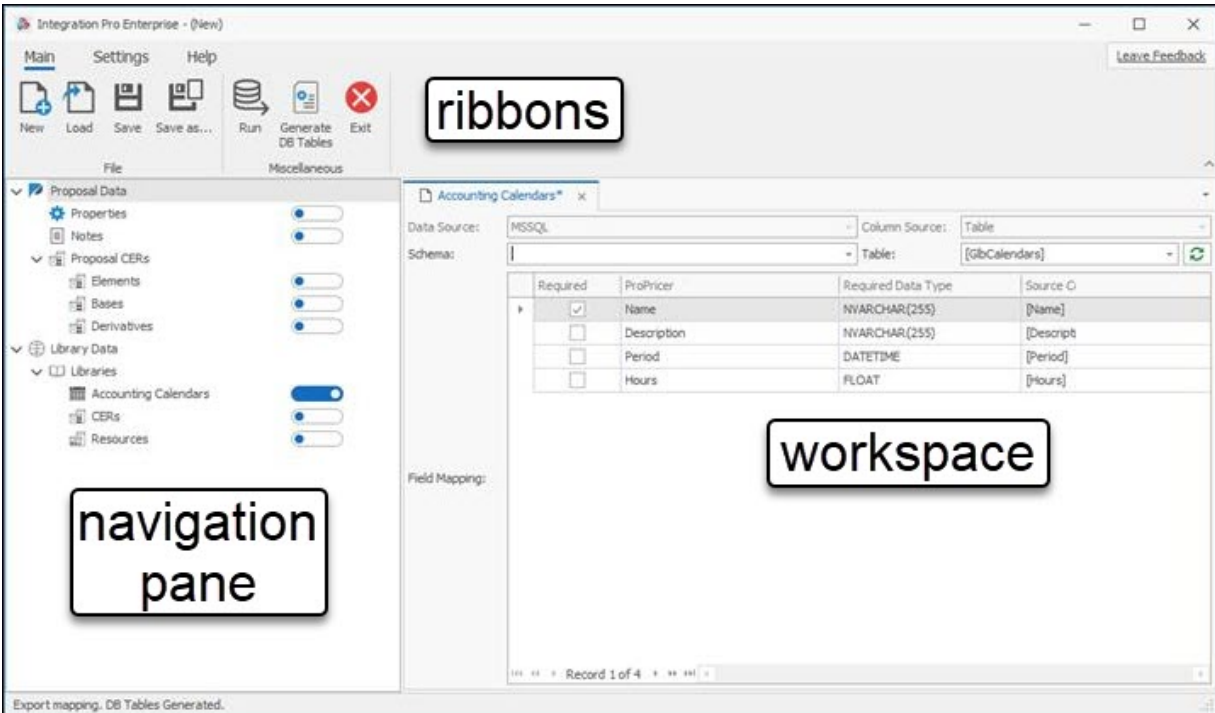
Integration Pro Enterprise - (New)

Main Settings Help

Leave Feedback

New Load Save Save as... Run Generate DB Tables Exit

File Miscellaneous

ribbons

Proposal Data
Properties
Notes
Proposal CERs
Elements
Bases
Derivatives
Library Data
Libraries
Accounting Calendars
CERs
Resources

navigation pane

Accounting Calendars* ×

Data Source: MSSQL Column Source: Table
Schema: Table: [GlbCalendars]

| | Required | ProPricer | Required Data Type | Source C |
|---|---|---|---|---|
| ▸ | ☑ | Name | NVARCHAR(255) | [Name] |
| | ☐ | Description | NVARCHAR(255) | [Descripti |
| | ☐ | Period | DATETIME | [Period] |
| | ☐ | Hours | FLOAT | [Hours] |

Field Mapping:

workspace

Record 1 of 4

Export mapping. DB Tables Generated.